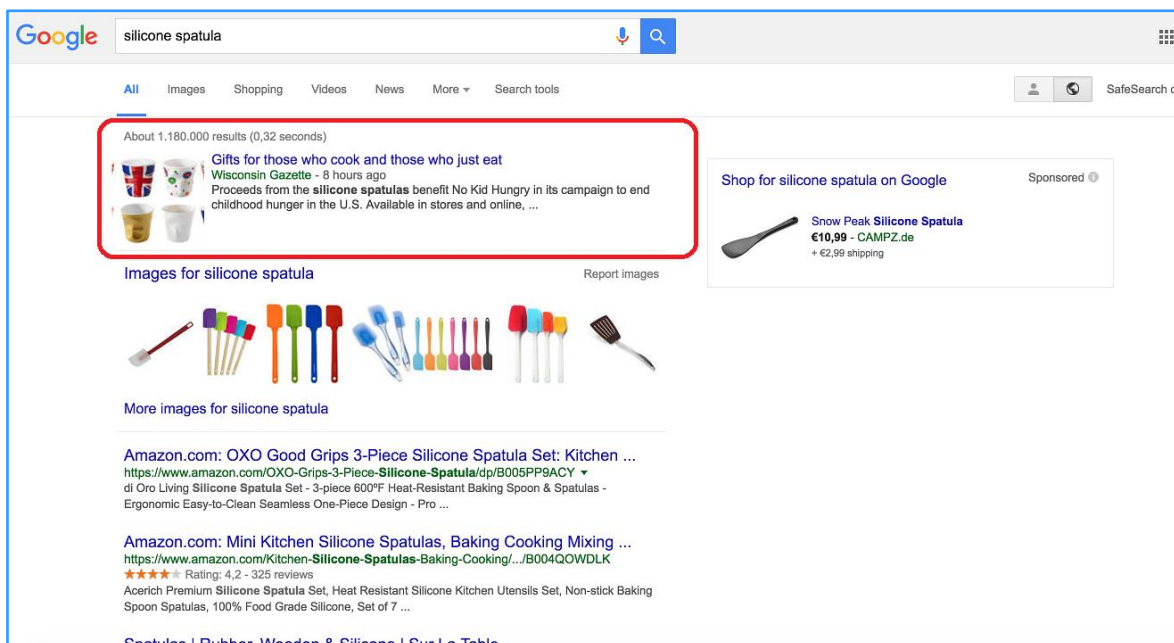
Google

silicone spatula

All Images Shopping Videos News More ▾ Search tools

SafeSearch

About 1.180.000 results (0,32 seconds)

Gifts for those who cook and those who just eat
Wisconsin Gazette - 8 hours ago
Proceeds from the **silicone spatulas** benefit No Kid Hungry in its campaign to end childhood hunger in the U.S. Available in stores and online, ...

Images for silicone spatula

Report images

More images for silicone spatula

Amazon.com: OXO Good Grips 3-Piece Silicone Spatula Set: Kitchen ...
https://www.amazon.com/OXO-Grips-3-Piece-**Silicone-Spatula**/dp/B005PP9ACY ▾
di Oro Living **Silicone Spatula** Set - 3-piece 600ºF Heat-Resistant Baking Spoon & Spatulas - Ergonomic Easy-to-Clean Seamless One-Piece Design - Pro ...

Amazon.com: Mini Kitchen Silicone Spatulas, Baking Cooking Mixing ...
https://www.amazon.com/Kitchen-**Silicone-Spatulas**-Baking-Cooking/.../B004QOWDLK
★★★★★ Rating: 4,2 - 325 reviews
Acerich Premium **Silicone Spatula** Set, Heat Resistant Silicone Kitchen Utensils Set, Non-stick Baking Spoon Spatulas, 100% Food Grade Silicone, Set of 7 ...

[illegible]

Shop for silicone spatula on Google

Sponsored

Snow Peak **Silicone Spatula**
€10,99 - CAMPZ.de
+ €2,99 shipping